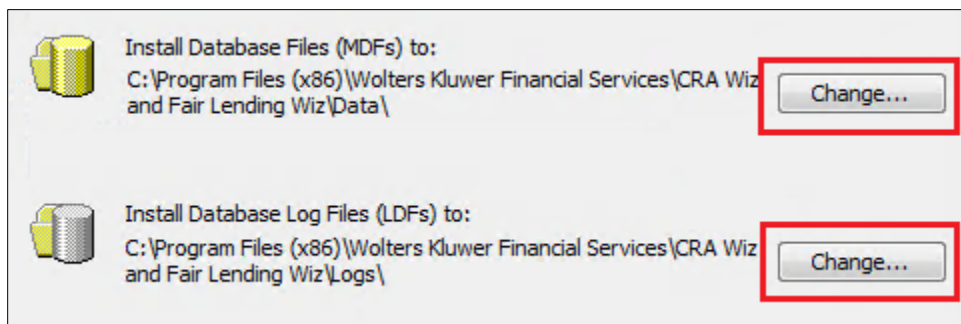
Install Database Files (MDFs) to:
C:\Program Files (x86)\Wolters Kluwer Financial Services\CRA Wiz and Fair Lending Wiz\Data\

Change...

Install Database Log Files (LDFs) to:
C:\Program Files (x86)\Wolters Kluwer Financial Services\CRA Wiz and Fair Lending Wiz\Logs\

Change...